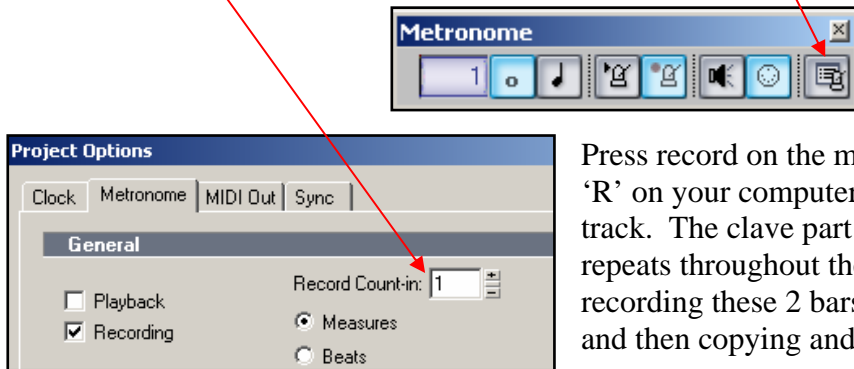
Metronome

1

Project Options

Clock | Metronome | MIDI Out | Sync

General

Record Count-in: 1

☐ Playback

☑ Recording

◉ Measures

○ Beats

Press record on the m
'R' on your computer
track. The clave part
repeats throughout th
recording these 2 bars
and then copying and